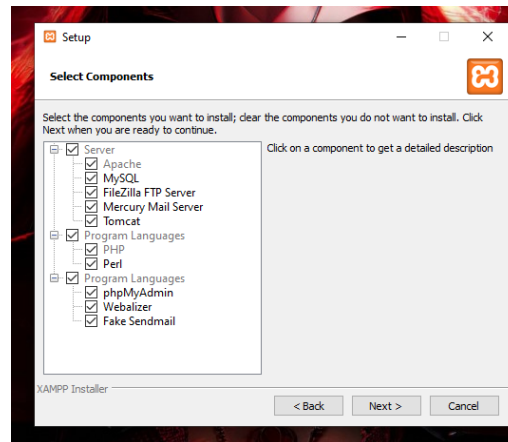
Setup

Select Components

Select the components you want to install; clear the components you do not want to install. Click Next when you are ready to continue.

Server
Apache
MySQL
FileZilla FTP Server
Mercury Mail Server
Tomcat
Program Languages
PHP
Perl
Program Languages
phpMyAdmin
Webalizer
Fake Sendmail

Click on a component to get a detailed description

XAMPP Installer

< Back
Next >
Cancel